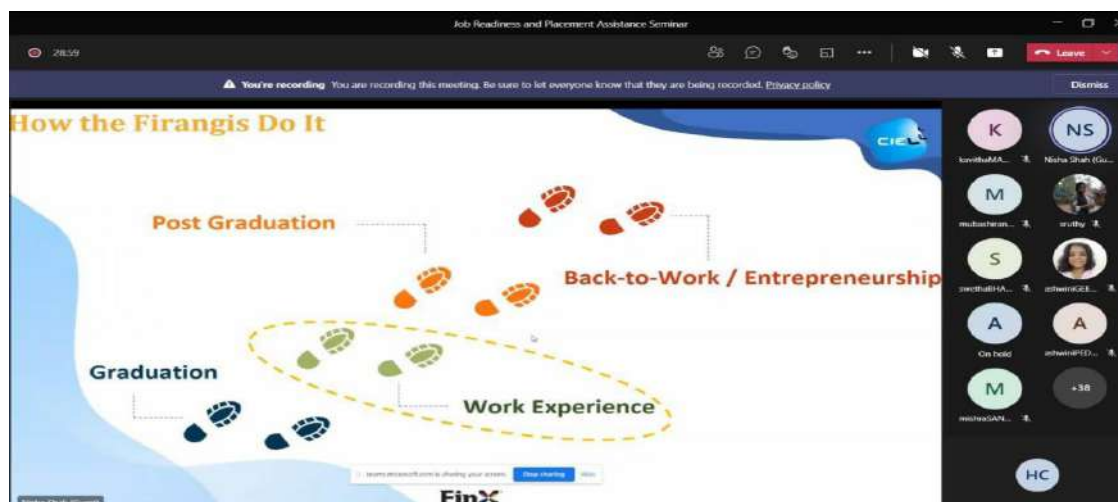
Job Readiness and Placement Assistance Seminar

28:59

Leave

You're recording You are recording this meeting. Be sure to let everyone know that they are being recorded. Privacy policy

Dismiss

How the Firangis Do It

CIEL

Post Graduation

Back-to-Work / Entrepreneurship

Graduation

Work Experience

teams.microsoft.com is sharing your screen. Stop sharing Hide

FinX

K
kavithaMA...

NS
Nisha Shah (Gu...

M
mubashiran...

sruthy

S
swethaBHA...

ashwiniGEE...

A
On hold

A
ashwiniPED...

M
mishraSAN...

+38

HC